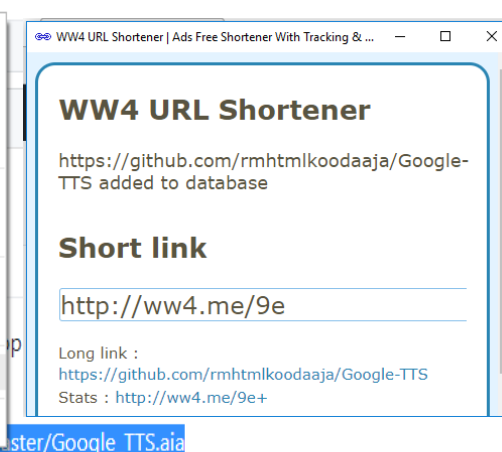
WW4 URL Shortener | Ads Free Shortener With Tracking & ...

WW4 URL Shortener

https://github.com/rmhtmlkoodaaja/Google-TTS added to database

Short link

http://ww4.me/9e

Long link :
https://github.com/rmhtmlkoodaaja/Google-TTS
Stats : http://ww4.me/9e+

op

ster/Google TTS.aia